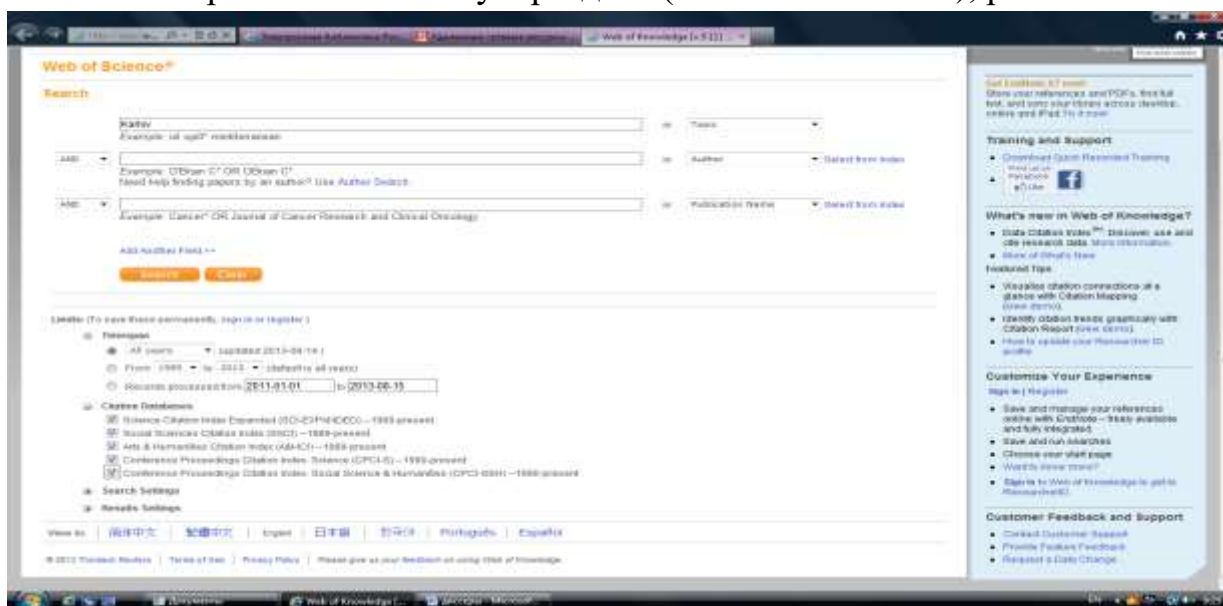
Web of Science®

Search

Kalter
Example: oil spill* mediterranean
in Topic

AND
Example: O'Brian C* OR OBrian C*
Need help finding papers by an author? Use Author Search.
in Author
Select from Index

AND
Example: Cancer* OR Journal of Cancer Research and Clinical Oncology
in Publication Name
Select from Index

Add Another Field >>

Search Clear

Limits: (To save these permanently, sign in or register.)

Timespan
All years (updated 2013-08-14)
From 1900 to 2013 (default is all years)
Records processed from 2011-01-01 to 2013-08-15

Citation Databases
Science Citation Index Expanded (SCI-EXPANDED) --1900-present
Social Sciences Citation Index (SSCI) --1900-present
Arts & Humanities Citation Index (A&HCI) --1975-present
Conference Proceedings Citation Index- Science (CPCI-S) --1990-present
Conference Proceedings Citation Index- Social Science & Humanities (CPCI-SSH) --1990-present

Search Settings
Results Settings

View in: 简体中文 | 繁體中文 | English | 日本語 | 한국어 | Português | Español

© 2013 Thomson Reuters | Terms of Use | Privacy Policy | Please give us your feedback on using Web of Knowledge.

Get EndNote X7 now!
Store your references and PDFs, find full text, and sync your library across desktop, online and iPad. Try it now!

Training and Support
Download Quick Reference Training

What's new in Web of Knowledge?
Data Citation Index℠: Discover, use and cite research data. More information
More of What's New

Featured Tips
Visualize citation connections at a glance with Citation Mapping (view demo).
Identify citation trends graphically with Citation Report (view demo).
How to update your ResearcherID profile

Customize Your Experience
Sign In | Register
Save and manage your references online with EndNote -- freely available and fully integrated.
Save and run searches
Choose your start page
Want to know more?
Sign In to Web of Knowledge to get to ResearcherID.

Customer Feedback and Support
Contact Customer Support
Provide Feature Feedback
Request a Data Change